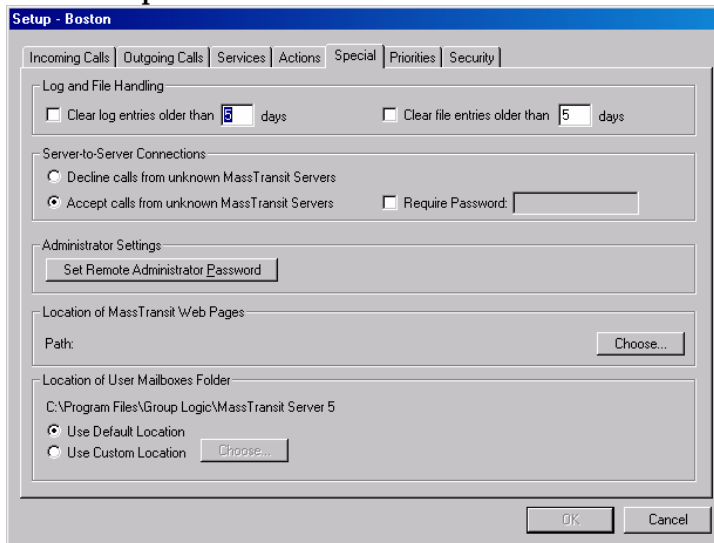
Setup - Boston

Incoming Calls | Outgoing Calls | Services | Actions | Special | Priorities | Security

Log and File Handling

Clear log entries older than 5 days

Clear file entries older than 5 days

Server-to-Server Connections

Decline calls from unknown MassTransit Servers

Accept calls from unknown MassTransit Servers

Require Password:

Administrator Settings

Set Remote Administrator Password

Location of MassTransit Web Pages

Path:

Choose...

Location of User Mailboxes Folder

C:\Program Files\Group Logic\MassTransit Server 5

Use Default Location

Use Custom Location

Choose...

OK

Cancel